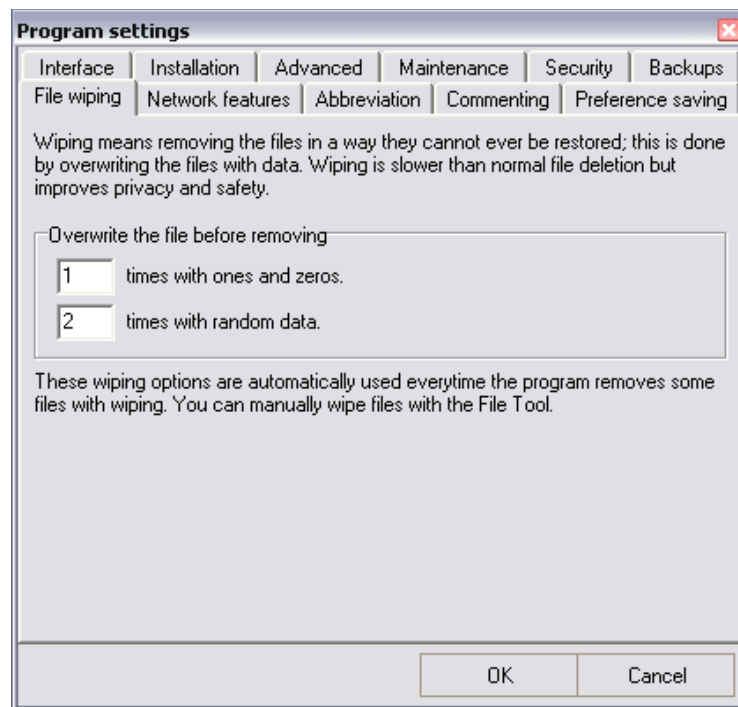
Program settings

Interface | Installation | Advanced | Maintenance | Security | Backups

File wiping | Network features | Abbreviation | Commenting | Preference saving

Wiping means removing the files in a way they cannot ever be restored; this is done by overwriting the files with data. Wiping is slower than normal file deletion but improves privacy and safety.

Overwrite the file before removing

1 times with ones and zeros.

2 times with random data.

These wiping options are automatically used everytime the program removes some files with wiping. You can manually wipe files with the File Tool.

OK

Cancel